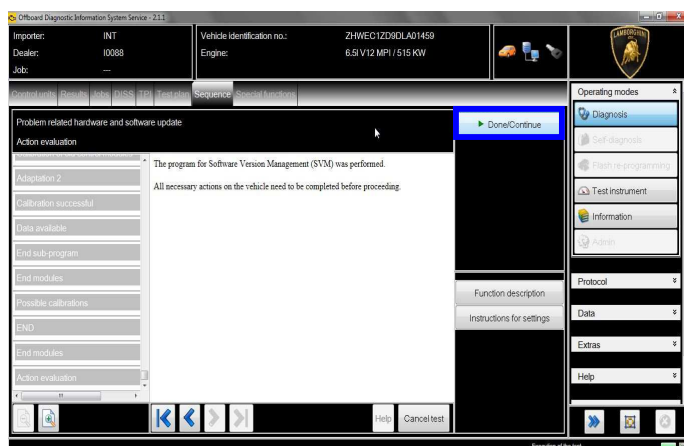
Offboard Diagnostic Information System Service - 2.1.1

Importer: INT
Dealer: I0088
Job: —

Vehicle identification no.: ZHWEC1ZD9DLA01459
Engine: 6.5l V12 MPI / 515 KW

Control units Results Jobs DISS TPI Test plan Sequence Special functions

Problem related hardware and software update
Action evaluation

Done/Continue

Adaptation 2
Calibration successful
Data available
End sub-program
End modules
Possible calibrations
END
End modules
Action evaluation

The program for Software Version Management (SVM) was performed.

All necessary actions on the vehicle need to be completed before proceeding.

Function description
Instructions for settings

Help Cancel test

Operating modes
Diagnosis
Self-diagnosis
Flash re-programming
Test instrument
Information
Admin

Protocol
Data
Extras
Help